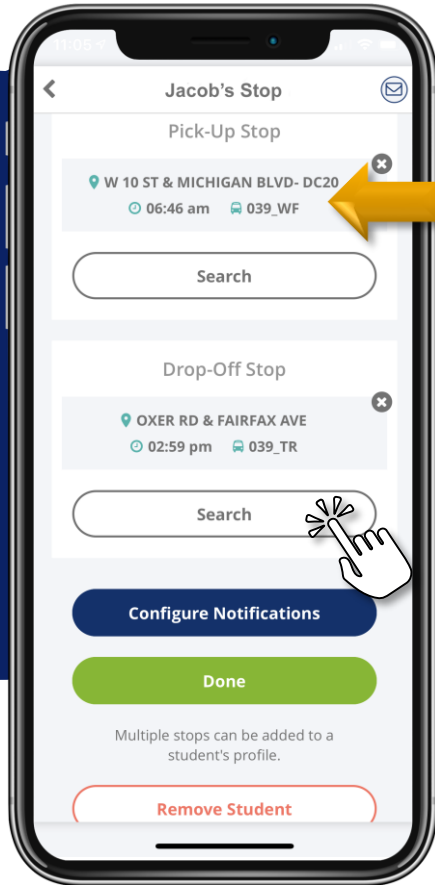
11:05

Jacob's Stop

Pick-Up Stop

W 10 ST & MICHIGAN BLVD- DC20
06:46 am 039_WF

Search

Drop-Off Stop

OXER RD & FAIRFAX AVE
02:59 pm 039_TR

Search

Configure Notifications

Done

Multiple stops can be added to a student's profile.

Remove Student